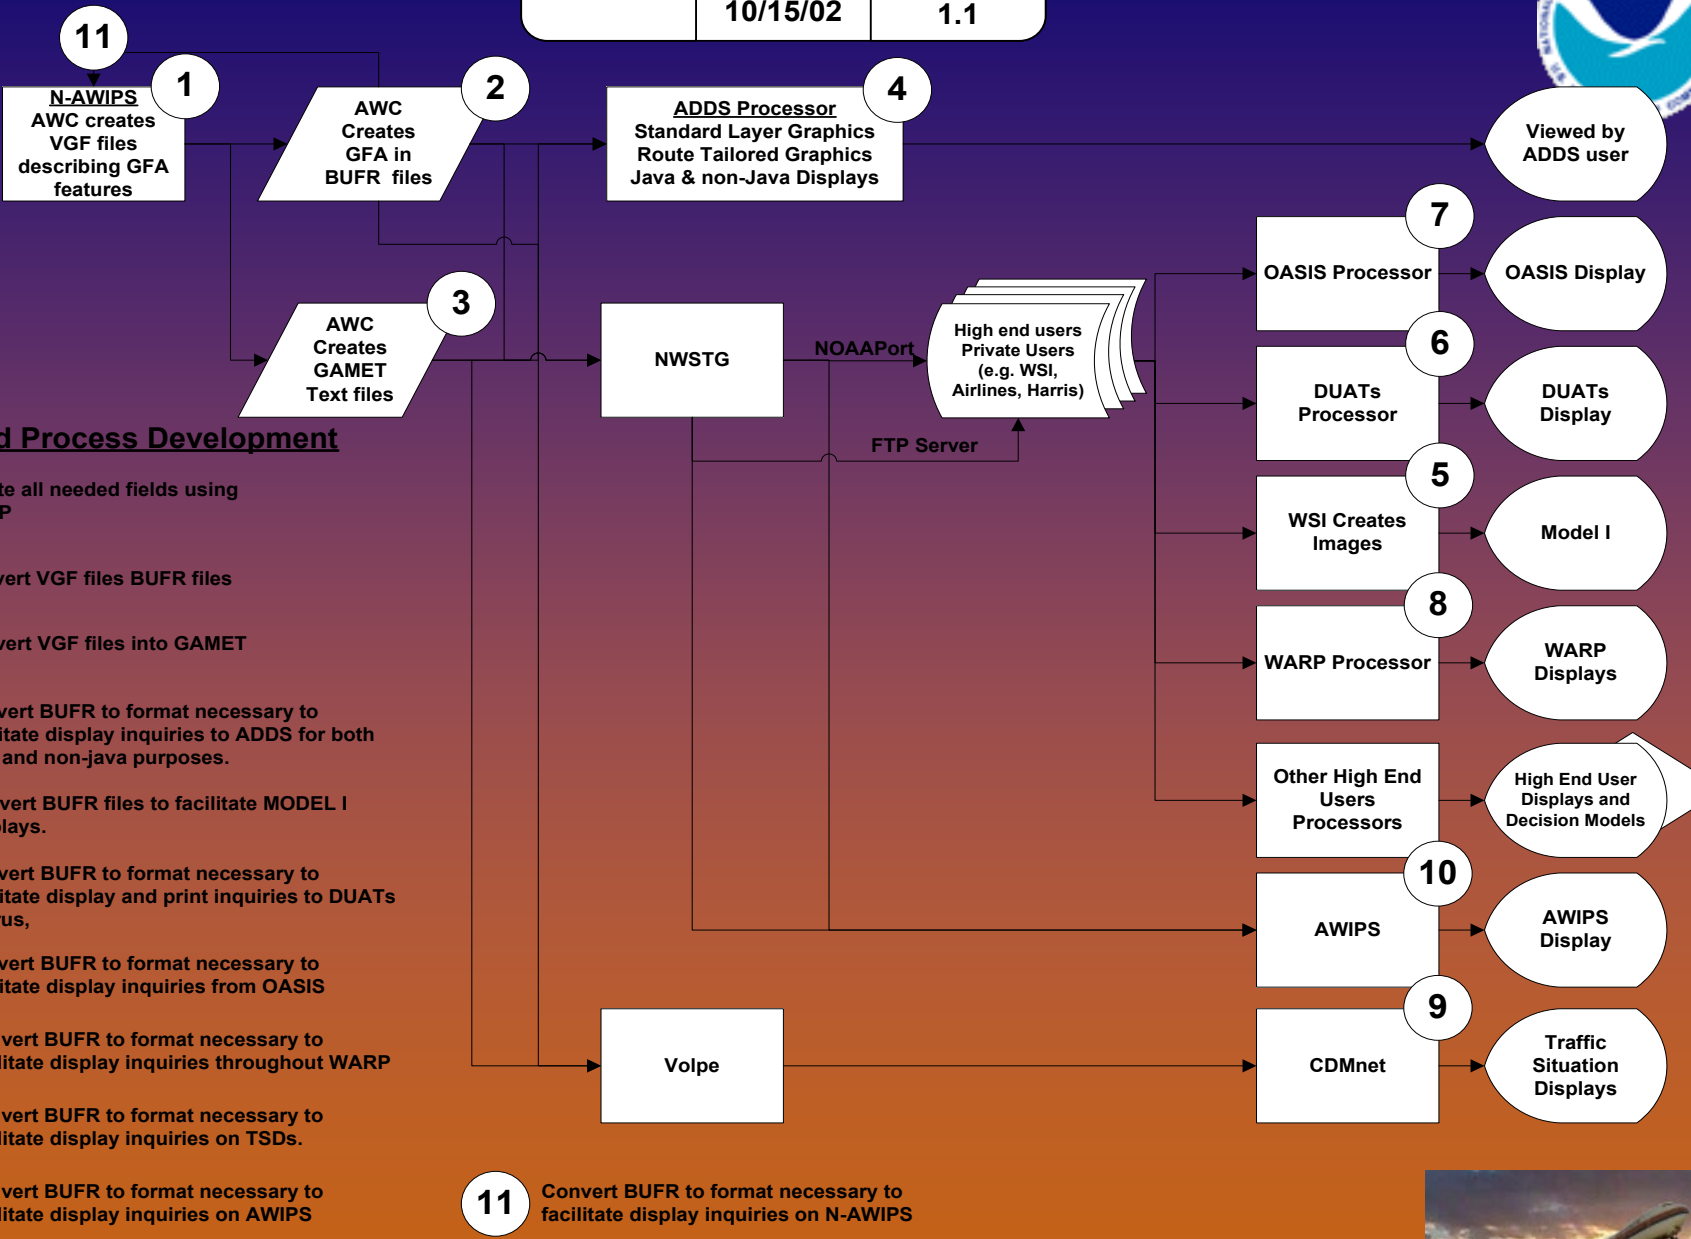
10/15/02 | 1.1

11

N-AWIPS
AWC creates VGF files describing GFA features

1

AWC Creates GFA in BUFR files

2

ADDS Processor
Standard Layer Graphics
Route Tailored Graphics
Java & non-Java Displays

4

Viewed by ADDS user

7

OASIS Processor

OASIS Display

AWC Creates GAMET Text files

3

NWSTG

NOAAPort

High end users Private Users (e.g. WSI, Airlines, Harris)

6

DUATs Processor

DUATs Display

FTP Server

d Process Development

te all needed fields using
P

vert VGF files BUFR files

vert VGF files into GAMET

vert BUFR to format necessary to
itate display inquiries to ADDS for both
and non-java purposes.

vert BUFR files to facilitate MODEL I
lays.

vert BUFR to format necessary to
itate display and print inquiries to DUATs
us,

vert BUFR to format necessary to
itate display inquiries from OASIS

vert BUFR to format necessary to
litate display inquiries throughout WARP

vert BUFR to format necessary to
litate display inquiries on TSDs.

vert BUFR to format necessary to
litate display inquiries on AWIPS

5

WSI Creates Images

Model I

8

WARP Processor

WARP Displays

Other High End Users Processors

High End User Displays and Decision Models

10

AWIPS

AWIPS Display

Volpe

9

CDMnet

Traffic Situation Displays

11

Convert BUFR to format necessary to facilitate display inquiries on N-AWIPS